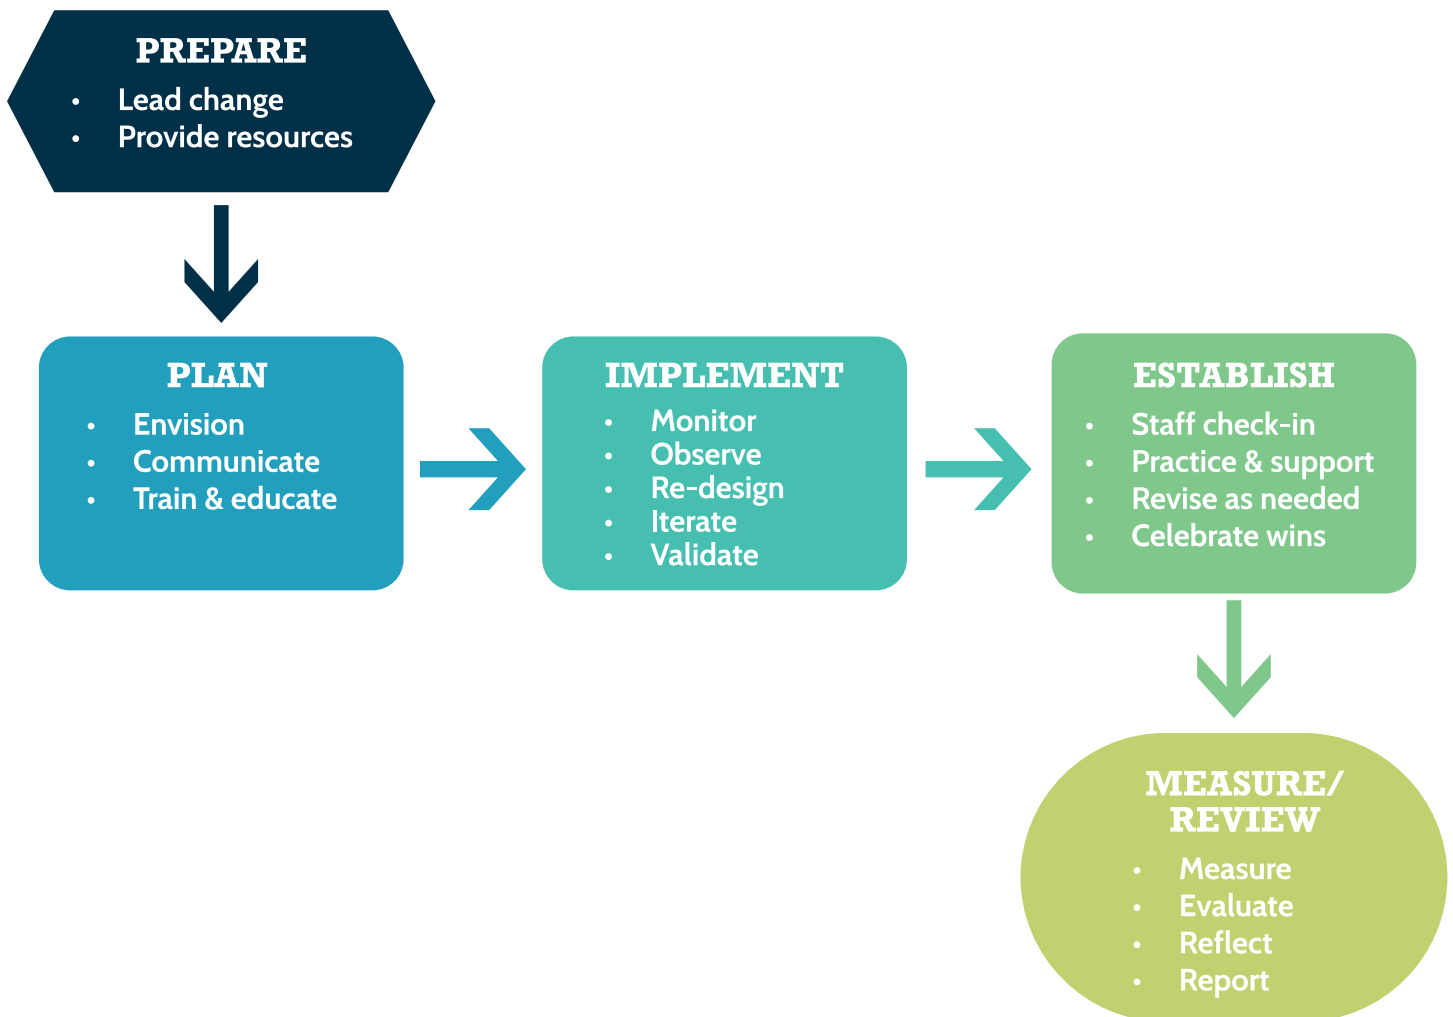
PREPARE
• Lead change
• Provide resources

PLAN
• Envision
• Communicate
• Train & educate

IMPLEMENT
• Monitor
• Observe
• Re-design
• Iterate
• Validate

ESTABLISH
• Staff check-in
• Practice & support
• Revise as needed
• Celebrate wins

MEASURE/ REVIEW
• Measure
• Evaluate
• Reflect
• Report